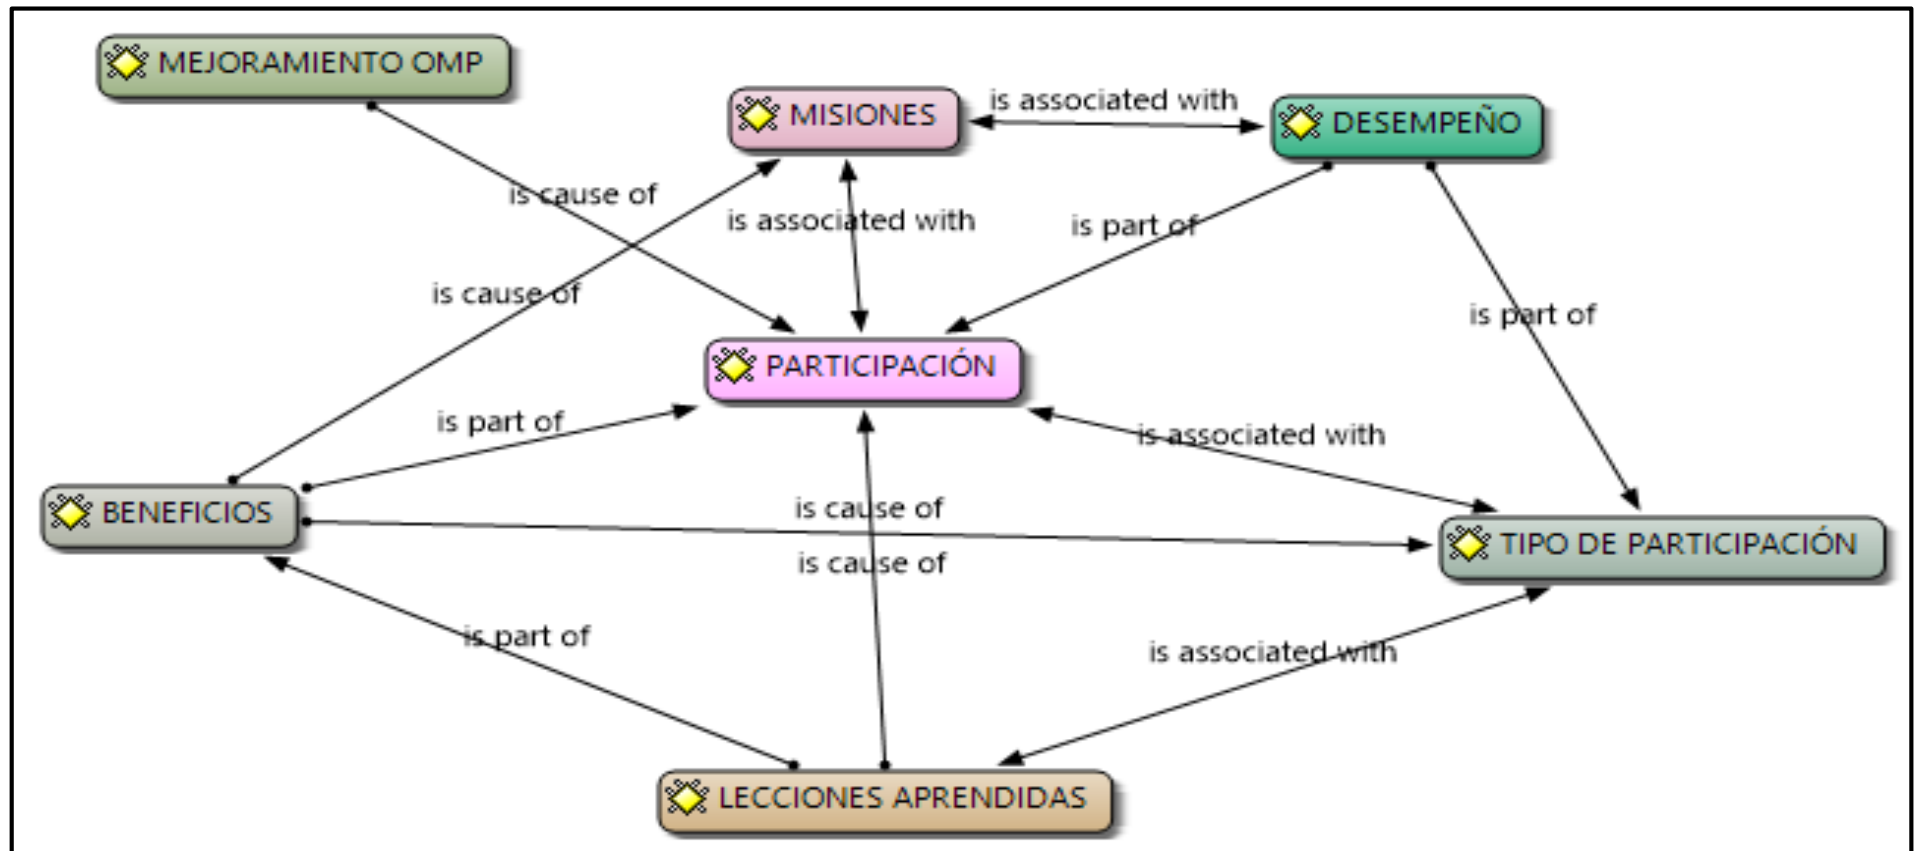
MEJORAMIENTO OMP

MISIONES

is associated with

DESEMPEÑO

is cause of

is associated with

is part of

is cause of

is part of

PARTICIPACIÓN

is part of

is associated with

BENEFICIOS

is cause of

TIPO DE PARTICIPACIÓN

is cause of

is part of

is associated with

LECCIONES APRENDIDAS